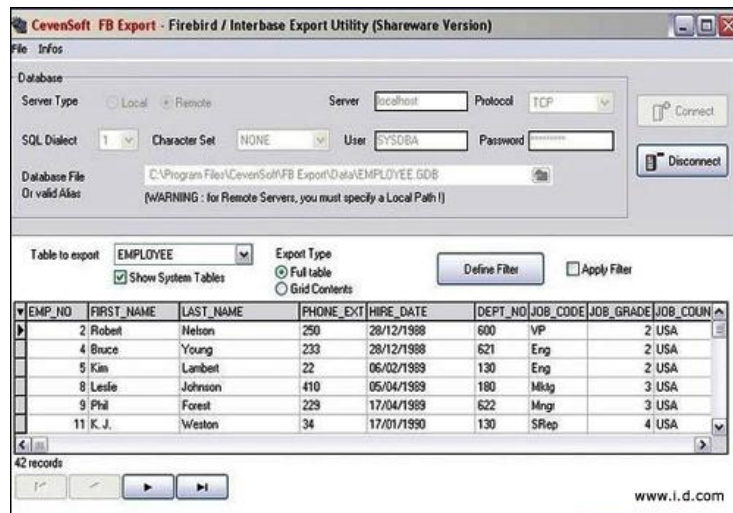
CevenSoft FB Export - Firebird / Interbase Export Utility (Shareware Version)

File Infos

Database

Server Type Local Remote Server localhost Protocol TCP Connect

SQL Dialect 1 Character Set NONE User SYSDBA Password ********* Disconnect

Database File Or valid Alias C:\Program Files\CevenSoft\FB Export\Data\EMPLOYEE.GDB

(WARNING : for Remote Servers, you must specify a Local Path !)

Table to export EMPLOYEE Export Type Define Filter Apply Filter

Show System Tables Full table Grid Contents

| EMP_NO | FIRST_NAME | LAST_NAME | PHONE_EXT | HIRE_DATE | DEPT_NO | JOB_CODE | JOB_GRADE | JOB_COUN |
|---|---|---|---|---|---|---|---|---|
| 2 | Robert | Nelson | 250 | 28/12/1988 | 600 | VP | 2 | USA |
| 4 | Bruce | Young | 233 | 28/12/1988 | 621 | Eng | 2 | USA |
| 5 | Kim | Lambert | 22 | 06/02/1989 | 130 | Eng | 2 | USA |
| 8 | Leslie | Johnson | 410 | 05/04/1989 | 180 | Mktg | 3 | USA |
| 9 | Phil | Forest | 229 | 17/04/1989 | 622 | Mngr | 3 | USA |
| 11 | K. J. | Weston | 34 | 17/01/1990 | 130 | SRep | 4 | USA |

42 records

www.i.d.com